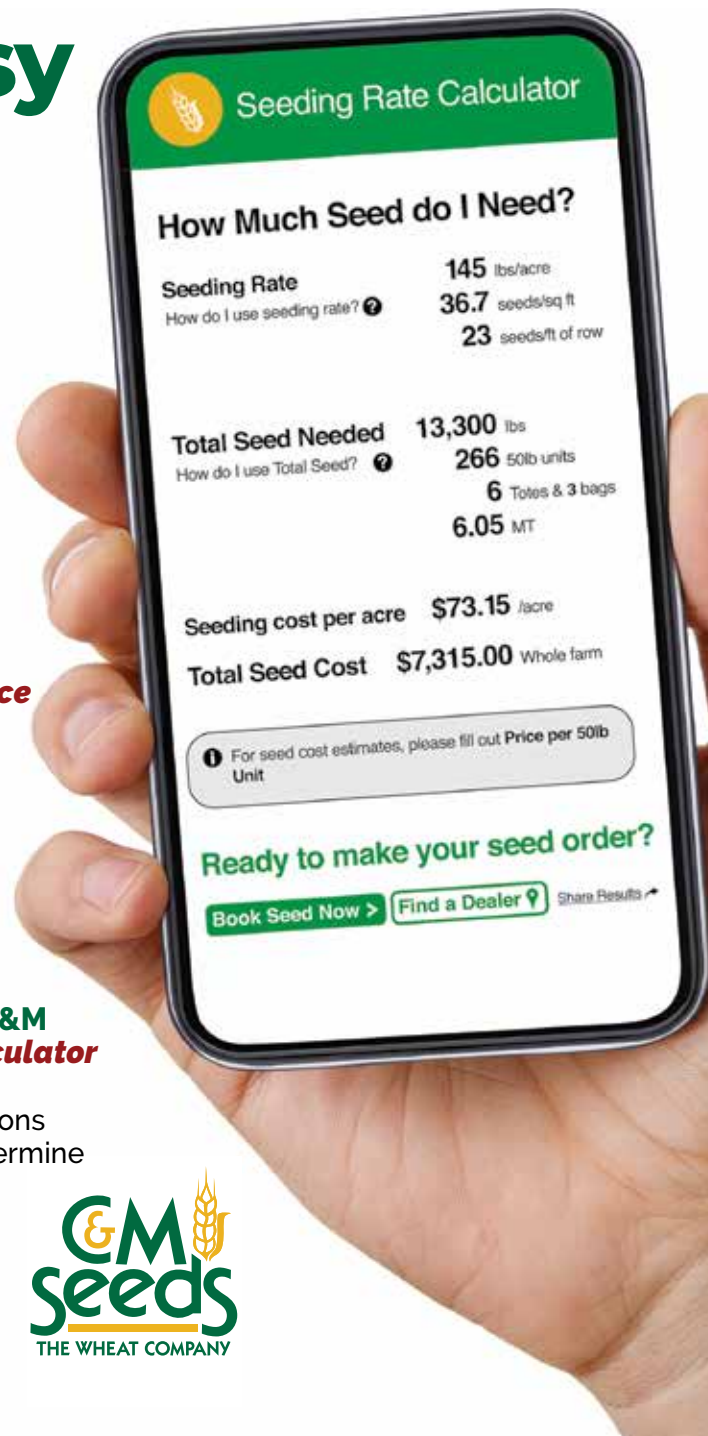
sy

ce

&M
culator

ons
ermine

Seeding Rate Calculator

How Much Seed do I Need?

Seeding Rate
How do I use seeding rate?

145 lbs/acre
36.7 seeds/sq ft
23 seeds/ft of row

Total Seed Needed
How do I use Total Seed?

13,300 lbs
266 50lb units
6 Totes & 3 bags
6.05 MT

Seeding cost per acre $73.15 /acre

Total Seed Cost $7,315.00 Whole farm

For seed cost estimates, please fill out Price per 50lb Unit

Ready to make your seed order?

Book Seed Now > Find a Dealer Share Results

C&M Seeds
THE WHEAT COMPANY